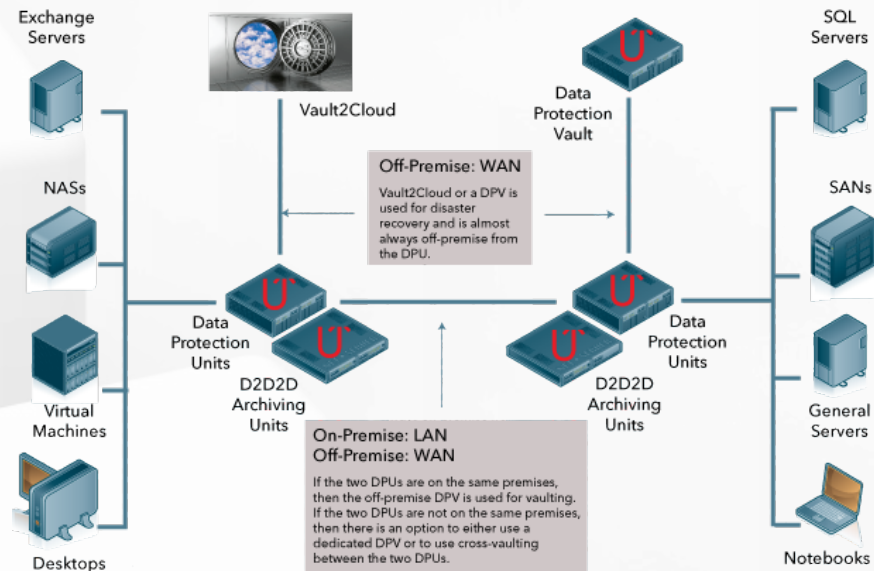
Exchange Servers

NASs

Virtual Machines

Desktops

Vault2Cloud

Data Protection Vault

SQL Servers

SANs

General Servers

Notebooks

Off-Premise: WAN

Vault2Cloud or a DPV is used for disaster recovery and is almost always off-premise from the DPU.

Data Protection Units

D2D2D Archiving Units

Data Protection Units

D2D2D Archiving Units

On-Premise: LAN
Off-Premise: WAN

If the two DPUs are on the same premises, then the off-premise DPV is used for vaulting. If the two DPUs are not on the same premises, then there is an option to either use a dedicated DPV or to use cross-vaulting between the two DPUs.